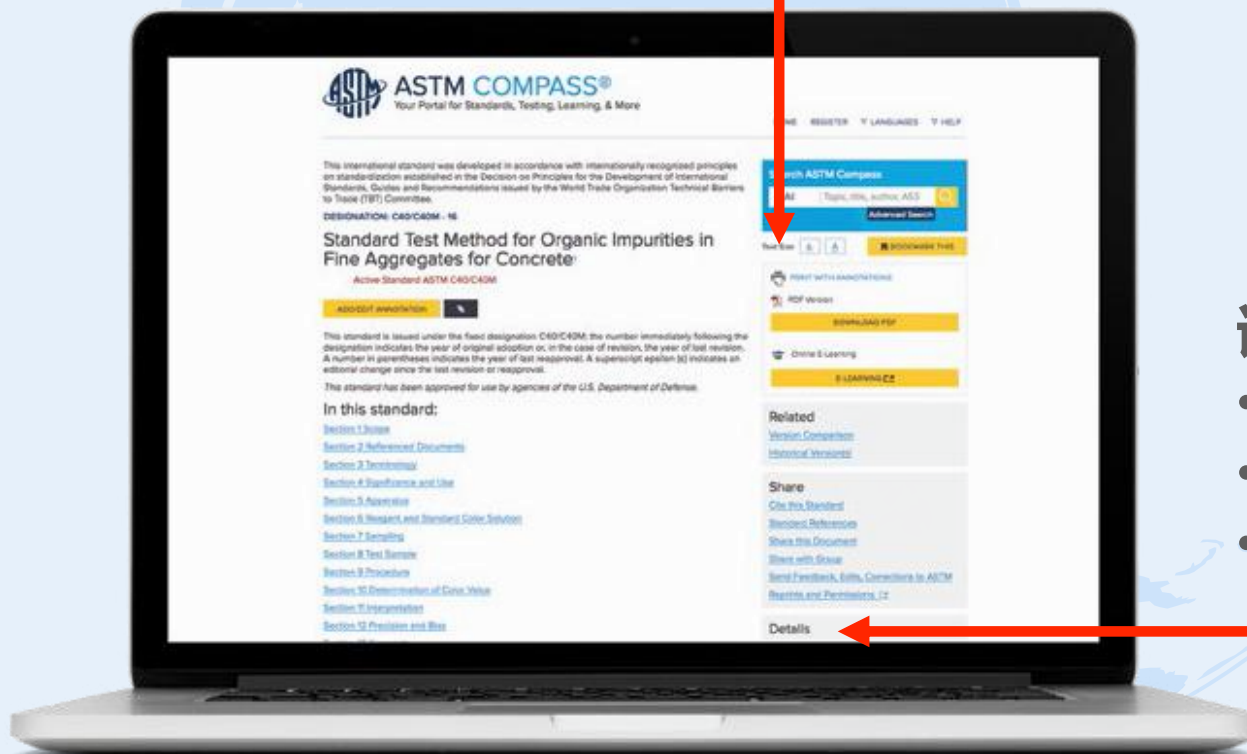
ASTM COMPASS®
Your Portal for Standards, Testing, Learning, & More

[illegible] REGISTER LANGUAGES HELP

This international standard was developed in accordance with internationally recognized principles on standardization established in the Decision on Principles for the Development of International Standards, Guides and Recommendations issued by the World Trade Organization Technical Barriers to Trade (TBT) Committee.

DESIGNATION: C40/C40M - 16

Standard Test Method for Organic Impurities in Fine Aggregates for Concrete

Active Standard ASTM C40/C40M

ADD/EDIT ANNOTATION

This standard is issued under the fixed designation C40/C40M; the number immediately following the designation indicates the year of original adoption or, in the case of revision, the year of last revision. A number in parentheses indicates the year of last reapproval. A superscript epsilon (ε) indicates an editorial change since the last revision or reapproval.

This standard has been approved for use by agencies of the U.S. Department of Defense.

In this standard:
Section 1 Scope
Section 2 Referenced Documents
Section 3 Terminology
Section 4 Significance and Use
Section 5 Apparatus
Section 6 Reagent and Standard Color Solution
Section 7 Sampling
Section 8 Test Sample
Section 9 Procedure
Section 10 Determination of Color Value
Section 11 Interpretation
Section 12 Precision and Bias

Search ASTM Compass
All
Topic, title, author, ASS
Advanced Search

Text Size A A
BOOKMARK THIS

PRINT WITH ANNOTATIONS
PDF Version
DOWNLOAD PDF
Online E-Learning
E-LEARNING

Related
Version Comparison
Historical Version(s)

Share
Cite this Standard
Standard References
Share this Document
Share with Group
Send Feedback, Edits, Corrections to ASTM
Reprints and Permissions

Details